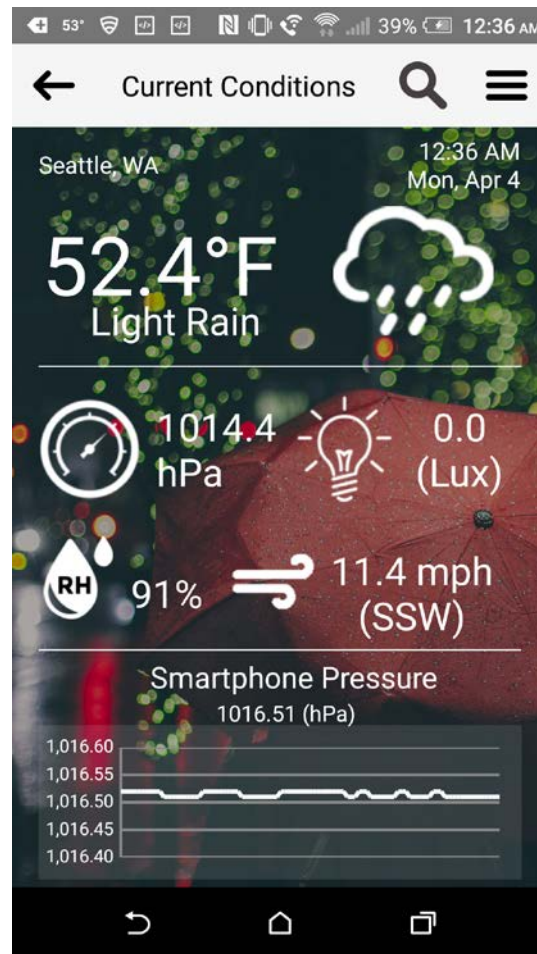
53° 39% 12:36 AM

Current Conditions

Seattle, WA

12:36 AM
Mon, Apr 4

52.4°F
Light Rain

1014.4
hPa

0.0
(Lux)

RH

91%

11.4 mph
(SSW)

Smartphone Pressure
1016.51 (hPa)

1,016.60
1,016.55
1,016.50
1,016.45
1,016.40